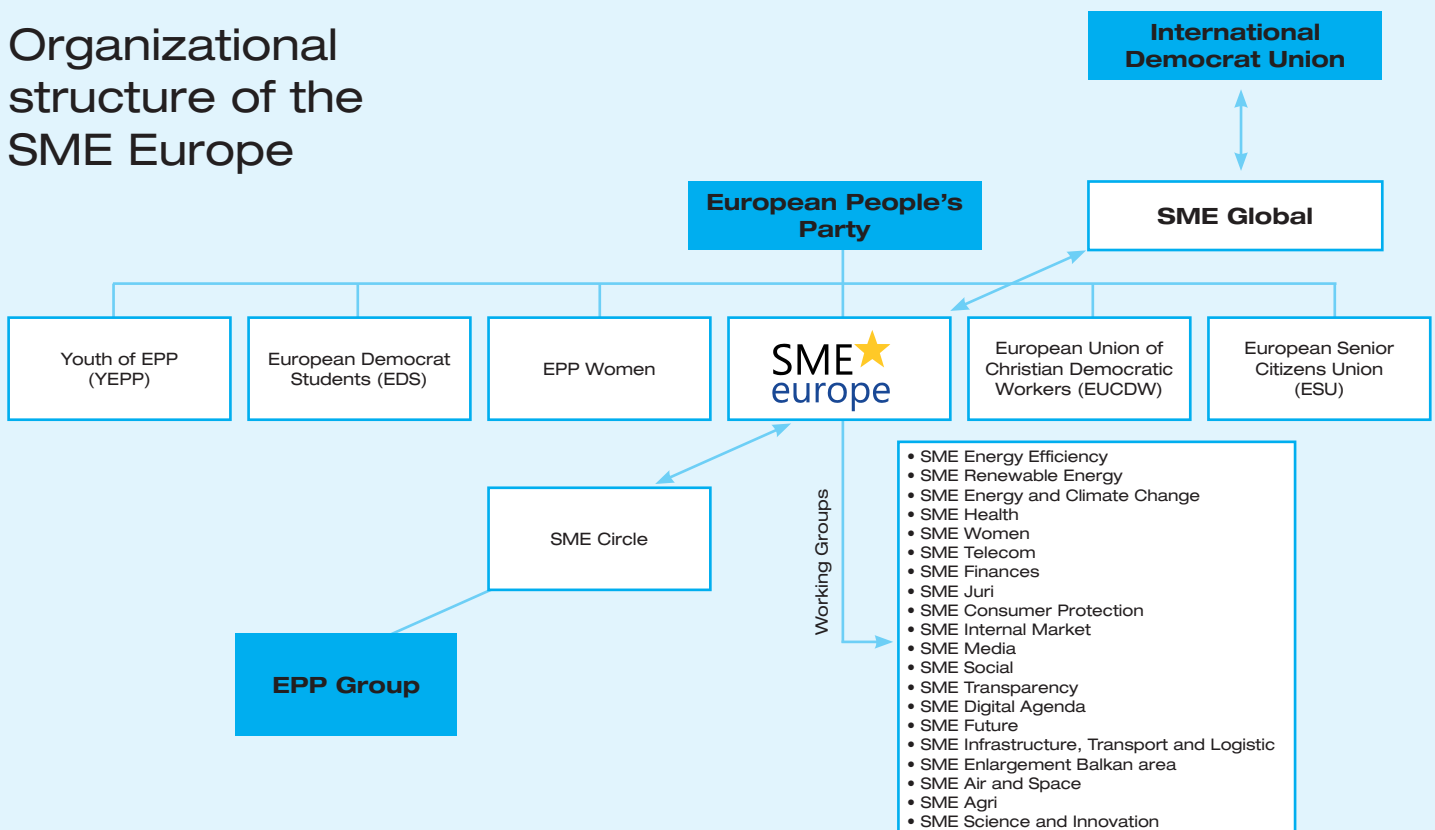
Organizational structure of the SME Europe

International Democrat Union

European People's Party

SME Global

Youth of EPP (YEPP)

European Democrat Students (EDS)

EPP Women

SME europe

European Union of Christian Democratic Workers (EUCDW)

European Senior Citizens Union (ESU)

SME Circle

EPP Group

Working Groups

• SME Energy Efficiency
• SME Renewable Energy
• SME Energy and Climate Change
• SME Health
• SME Women
• SME Telecom
• SME Finances
• SME Juri
• SME Consumer Protection
• SME Internal Market
• SME Media
• SME Social
• SME Transparency
• SME Digital Agenda
• SME Future
• SME Infrastructure, Transport and Logistic
• SME Enlargement Balkan area
• SME Air and Space
• SME Agri
• SME Science and Innovation